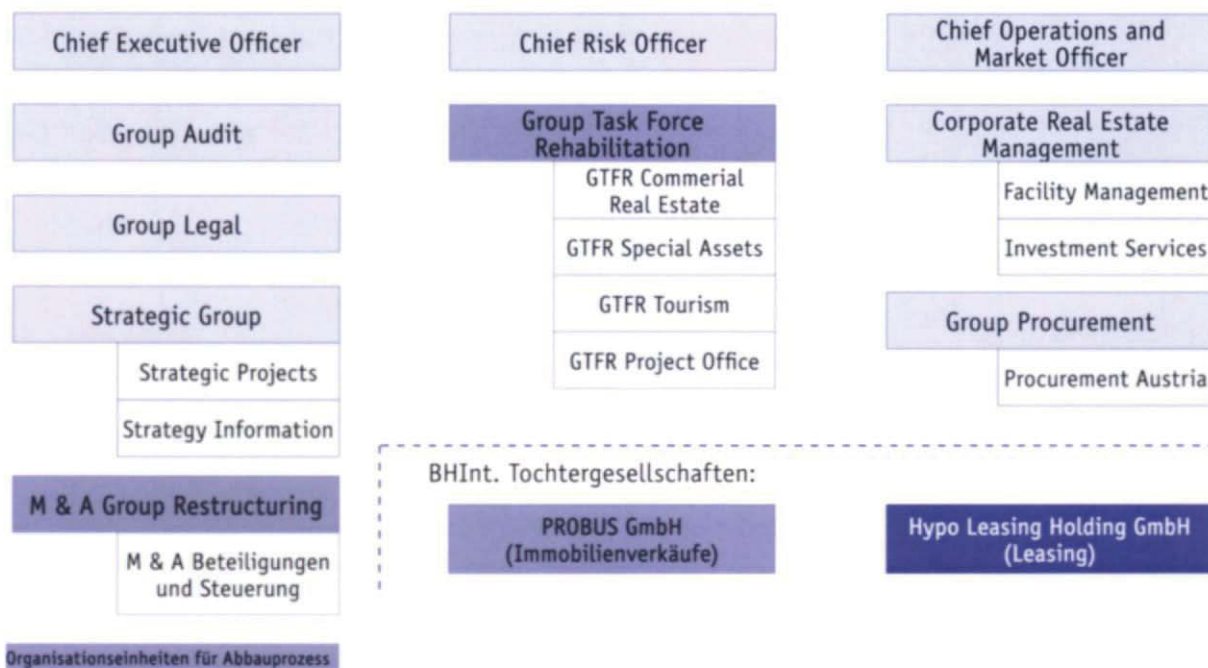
Chief Executive Officer

Group Audit

Group Legal

Strategic Group

Strategic Projects

Strategy Information

M & A Group Restructuring

M & A Beteiligungen und Steuerung

Organisationseinheiten für Abbauprozess

Chief Risk Officer

Group Task Force Rehabilitation

GTFR Commerial Real Estate

GTFR Special Assets

GTFR Tourism

GTFR Project Office

Chief Operations and Market Officer

Corporate Real Estate Management

Facility Management

Investment Services

Group Procurement

Procurement Austria

BHInt. Tochtergesellschaften:

PROBUS GmbH (Immobilienverkäufe)

Hypo Leasing Holding GmbH (Leasing)